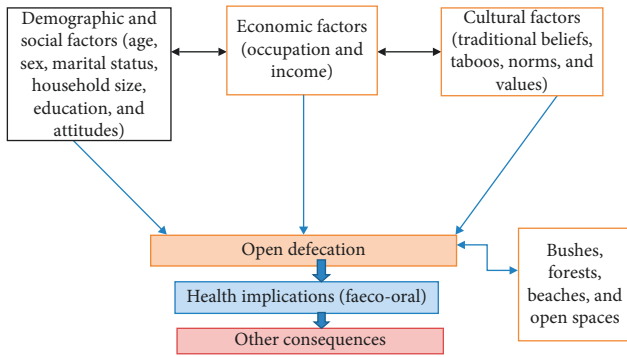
Demographic and social factors (age, sex, marital status, household size, education, and attitudes)

Economic factors (occupation and income)

Cultural factors (traditional beliefs, taboos, norms, and values)

Open defecation

Bushes, forests, beaches, and open spaces

Health implications (faeco-oral)

Other consequences